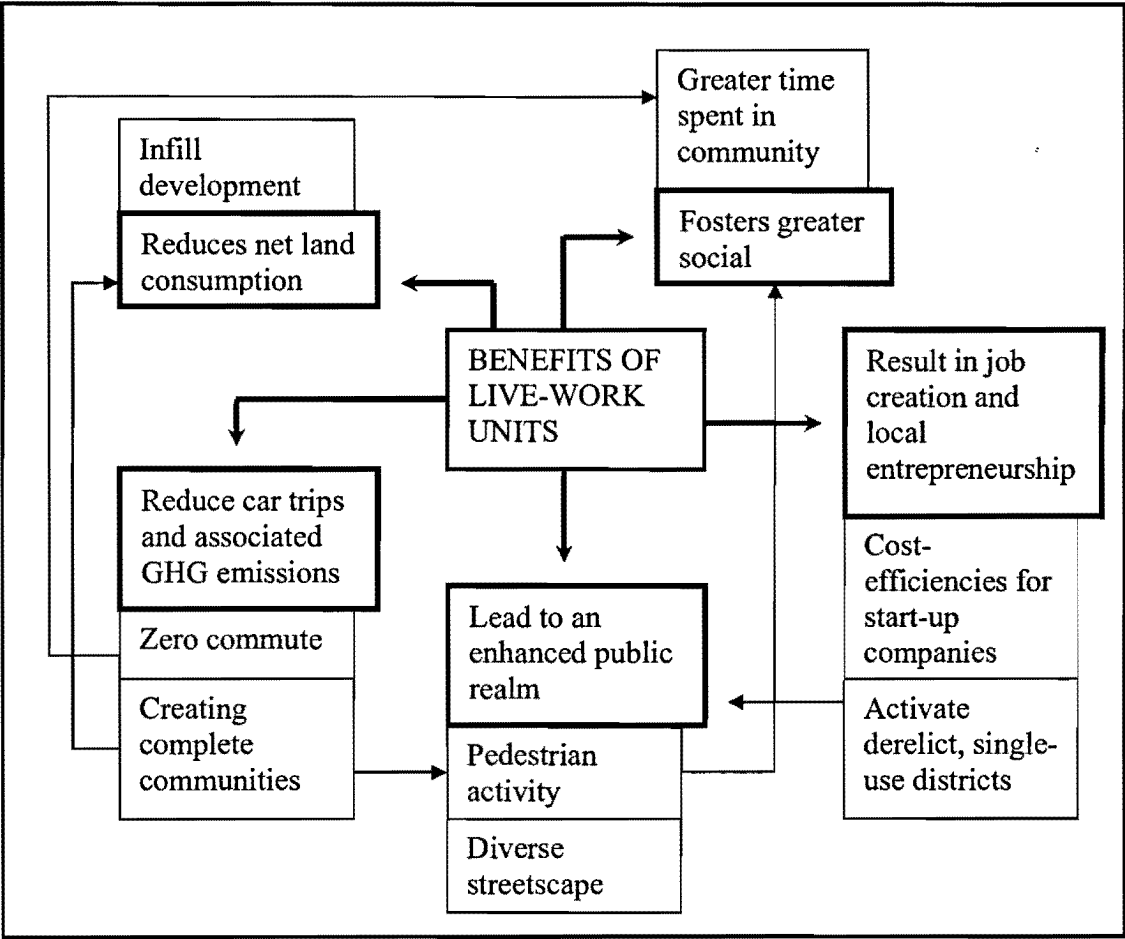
Greater time spent in community

Infill development

Fosters greater social

Reduces net land consumption

BENEFITS OF LIVE-WORK UNITS

Result in job creation and local entrepreneurship

Reduce car trips and associated GHG emissions

Cost-efficiencies for start-up companies

Zero commute

Lead to an enhanced public realm

Creating complete communities

Activate derelict, single-use districts

Pedestrian activity

Diverse streetscape